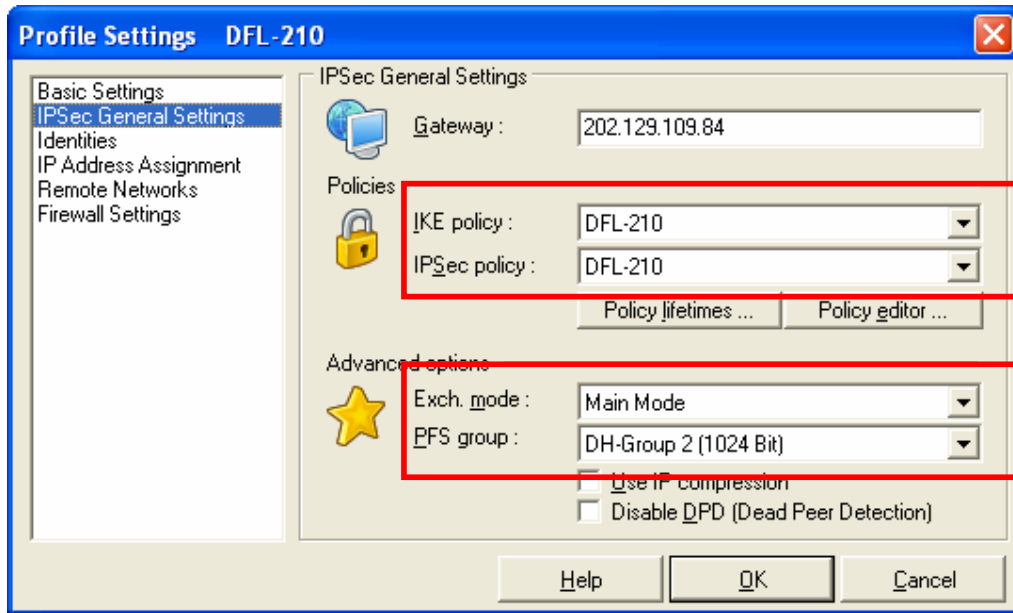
Profile Settings DFL-210

Basic Settings
IPSec General Settings
Identities
IP Address Assignment
Remote Networks
Firewall Settings

IPSec General Settings

Gateway : 202.129.109.84

Policies

IKE policy : DFL-210

IPSec policy : DFL-210

Policy lifetimes ...

Policy editor ...

Advanced options

Exch. mode : Main Mode

PFS group : DH-Group 2 (1024 Bit)

Use IP compression

Disable DPD (Dead Peer Detection)

Help

OK

Cancel